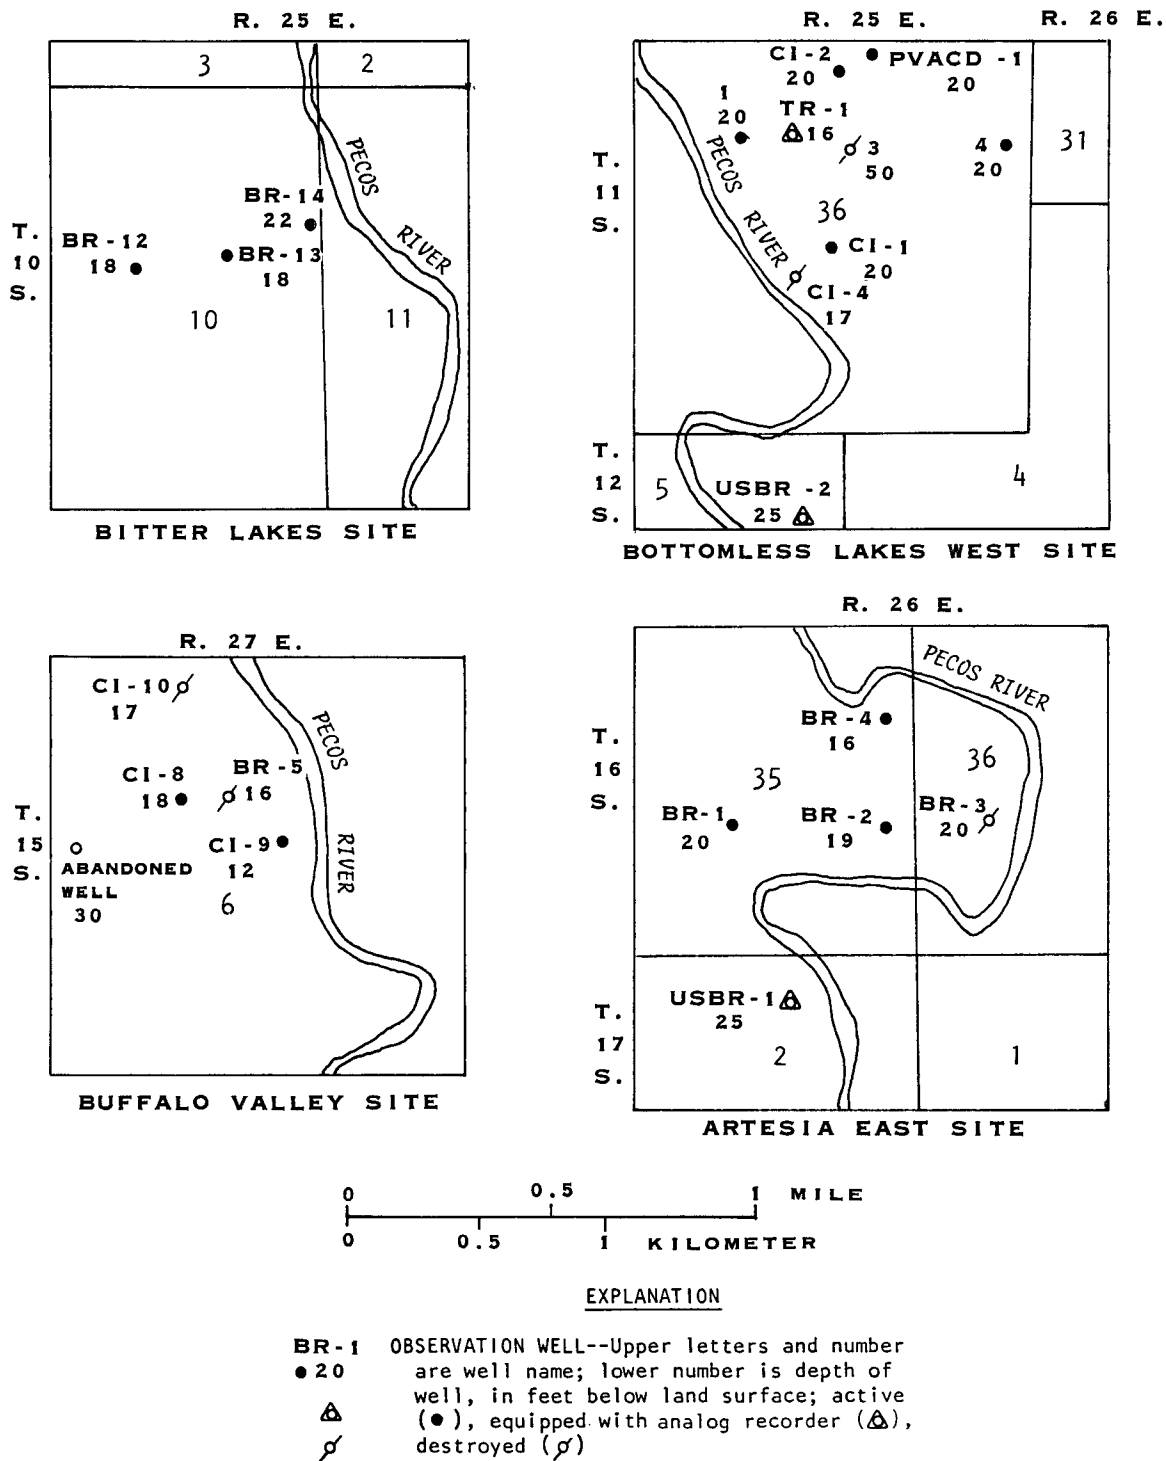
R. 25 E.

3 2

PECOS RIVER

BR-14 22

T. 10 S.

BR-12 18

BR-13 18

10 11

BITTER LAKES SITE

R. 25 E. R. 26 E.

CI-2 20

PVACD-1 20

1 20

TR-1 16

3 50

4 20

31

T. 11 S.

PECOS RIVER

36

CI-1 20

CI-4 17

T. 12 S.

5

USBR-2 25

4

BOTTOMLESS LAKES WEST SITE

R. 27 E.

CI-10 17

PECOS

CI-8 18

BR-5 16

T. 15 S.

ABANDONED WELL 30

CI-9 12

RIVER

6

BUFFALO VALLEY SITE

R. 26 E.

PECOS RIVER

BR-4 16

T. 16 S.

35

36

BR-1 20

BR-2 19

BR-3 20

USBR-1 25

T. 17 S.

2

1

ARTESIA EAST SITE

0 0.5 1 MILE
0 0.5 1 KILOMETER

EXPLANATION

BR-1 ● 20 OBSERVATION WELL--Upper letters and number are well name; lower number is depth of well, in feet below land surface; active (●), equipped with analog recorder (△), destroyed (ø)